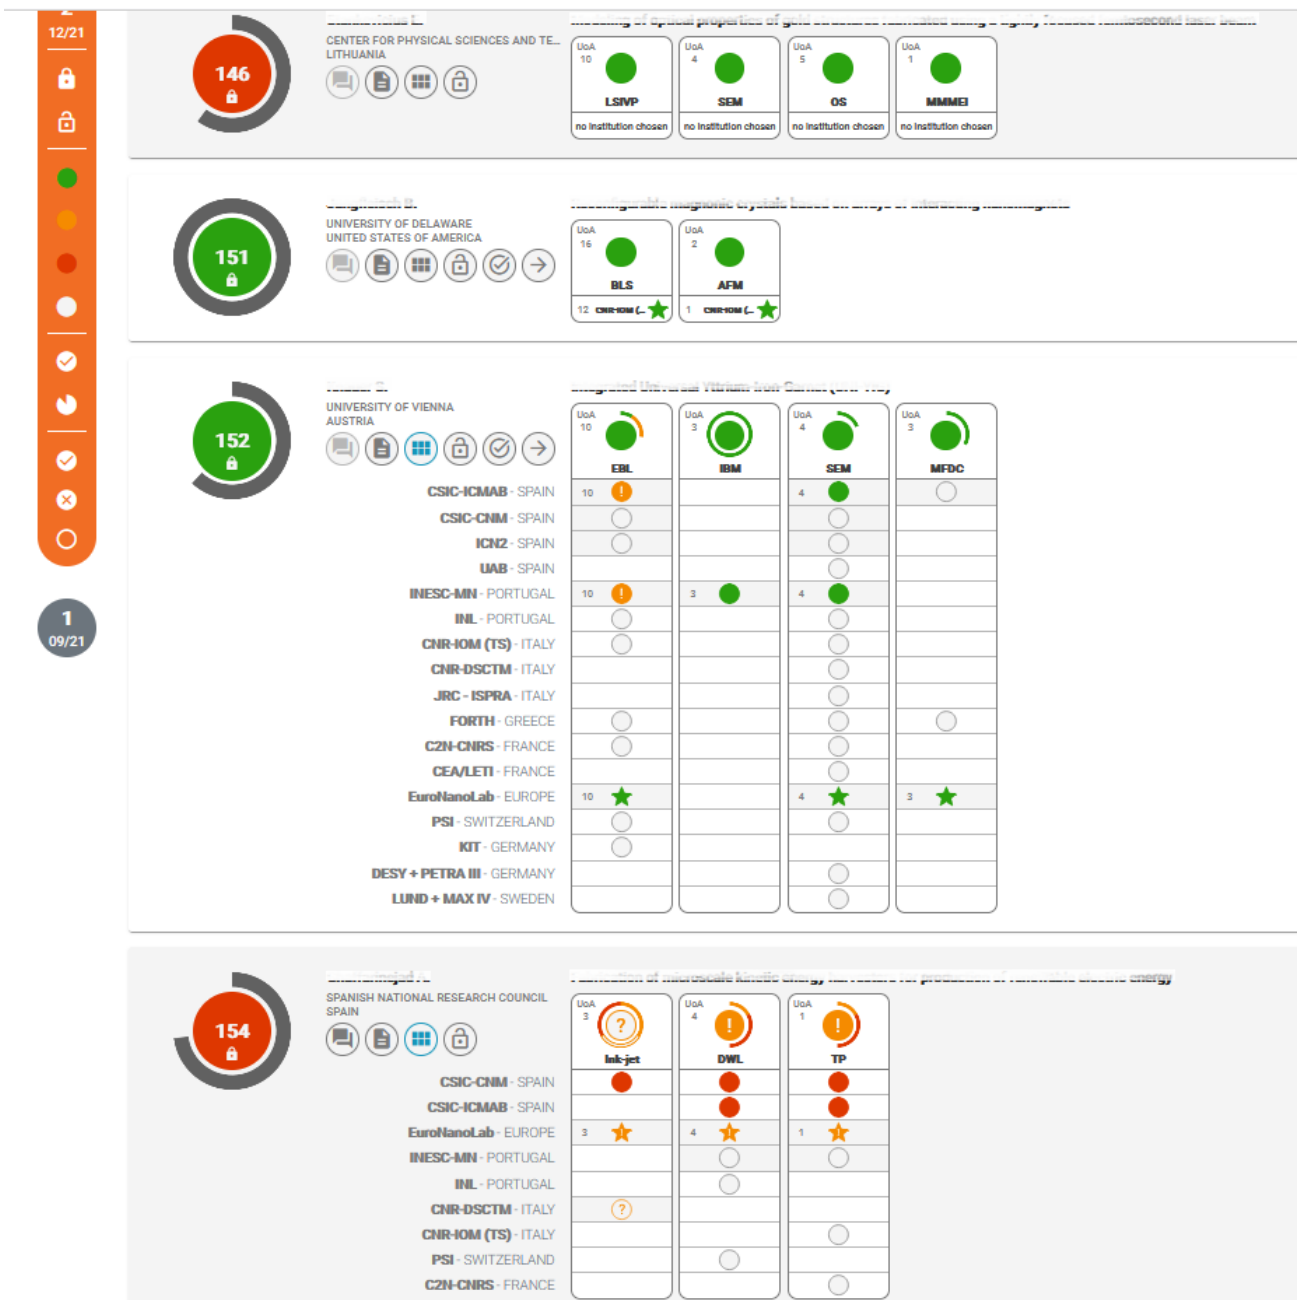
12/21

1
09/21

146
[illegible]
CENTER FOR PHYSICAL SCIENCES AND TE...
LITHUANIA
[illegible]

| UoA 10 LSIVP | UoA 4 SEM | UoA 5 OS | UoA 1 MMMEI |
|---|---|---|---|
| no institution chosen | no institution chosen | no institution chosen | no institution chosen |

151
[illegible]
UNIVERSITY OF DELAWARE
UNITED STATES OF AMERICA
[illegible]

| UoA 16 BLS | UoA 2 AFM |
|---|---|
| 12 CNR-IOM (... | 1 CNR-IOM (... |

152
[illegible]
UNIVERSITY OF VIENNA
AUSTRIA
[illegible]

| | UoA 10 EBL | UoA 3 IBM | UoA 4 SEM | UoA 3 MFDC |
|---|---|---|---|---|
| CSIC-ICMAB - SPAIN | 10 | | 4 | |
| CSIC-CNM - SPAIN | | | | |
| ICN2 - SPAIN | | | | |
| UAB - SPAIN | | | | |
| INESC-MN - PORTUGAL | 10 | 3 | 4 | |
| INL - PORTUGAL | | | | |
| CNR-IOM (TS) - ITALY | | | | |
| CNR-DSCTM - ITALY | | | | |
| JRC - ISPRA - ITALY | | | | |
| FORTH - GREECE | | | | |
| C2N-CNRS - FRANCE | | | | |
| CEA/LETI - FRANCE | | | | |
| EuroNanoLab - EUROPE | 10 | | 4 | 3 |
| PSI - SWITZERLAND | | | | |
| KIT - GERMANY | | | | |
| DESY + PETRA III - GERMANY | | | | |
| LUND + MAX IV - SWEDEN | | | | |

154
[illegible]
SPANISH NATIONAL RESEARCH COUNCIL
SPAIN
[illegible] energy

| | UoA 3 Ink-jet | UoA 4 DWL | UoA 1 TP |
|---|---|---|---|
| CSIC-CNM - SPAIN | | | |
| CSIC-ICMAB - SPAIN | | | |
| EuroNanoLab - EUROPE | 3 | 4 | 1 |
| INESC-MN - PORTUGAL | | | |
| INL - PORTUGAL | | | |
| CNR-DSCTM - ITALY | | | |
| CNR-IOM (TS) - ITALY | | | |
| PSI - SWITZERLAND | | | |
| C2N-CNRS - FRANCE | | | |